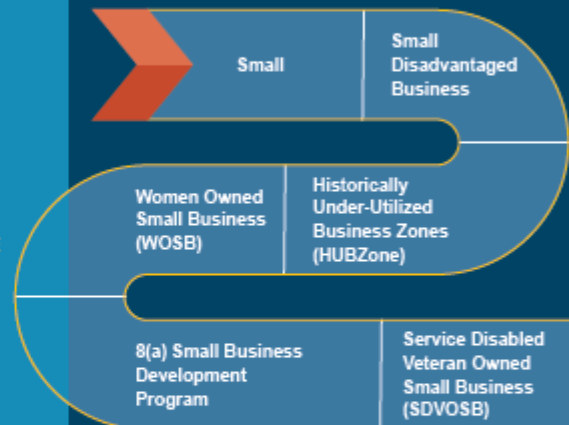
Small

Small Disadvantaged Business

Women Owned Small Business (WOSB)

Historically Under-Utilized Business Zones (HUBZone)

8(a) Small Business Development Program

Service Disabled Veteran Owned Small Business (SDVOSB)